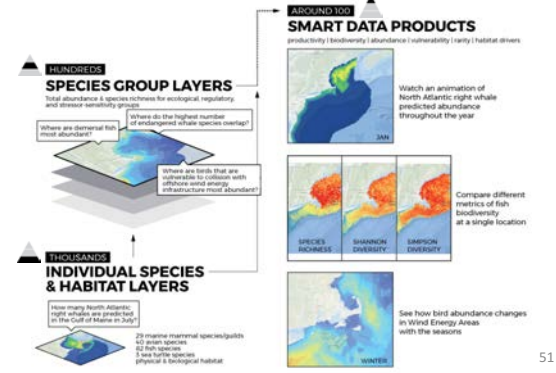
AROUND 100
SMART DATA PRODUCTS
productivity | biodiversity | abundance | vulnerability | rarity | habitat drivers

HUNDREDS
SPECIES GROUP LAYERS
Total abundance & species richness for ecological, regulatory, and stressor-sensitivity groups

Where are demersal fish most abundant?

Where do the highest number of endangered whale species overlap?

Where are birds that are vulnerable to collision with offshore wind energy infrastructure most abundant?

JAN

Watch an animation of North Atlantic right whale predicted abundance throughout the year

SPECIES RICHNESS

SHANNON DIVERSITY

SIMPSON DIVERSITY

Compare different metrics of fish biodiversity at a single location

THOUSANDS
INDIVIDUAL SPECIES & HABITAT LAYERS

How many North Atlantic right whales are predicted in the Gulf of Maine in July?

29 marine mammal species/guilds
40 avian species
82 fish species
3 sea turtle species
physical & biological habitat

WINTER

See how bird abundance changes in Wind Energy Areas with the seasons

51